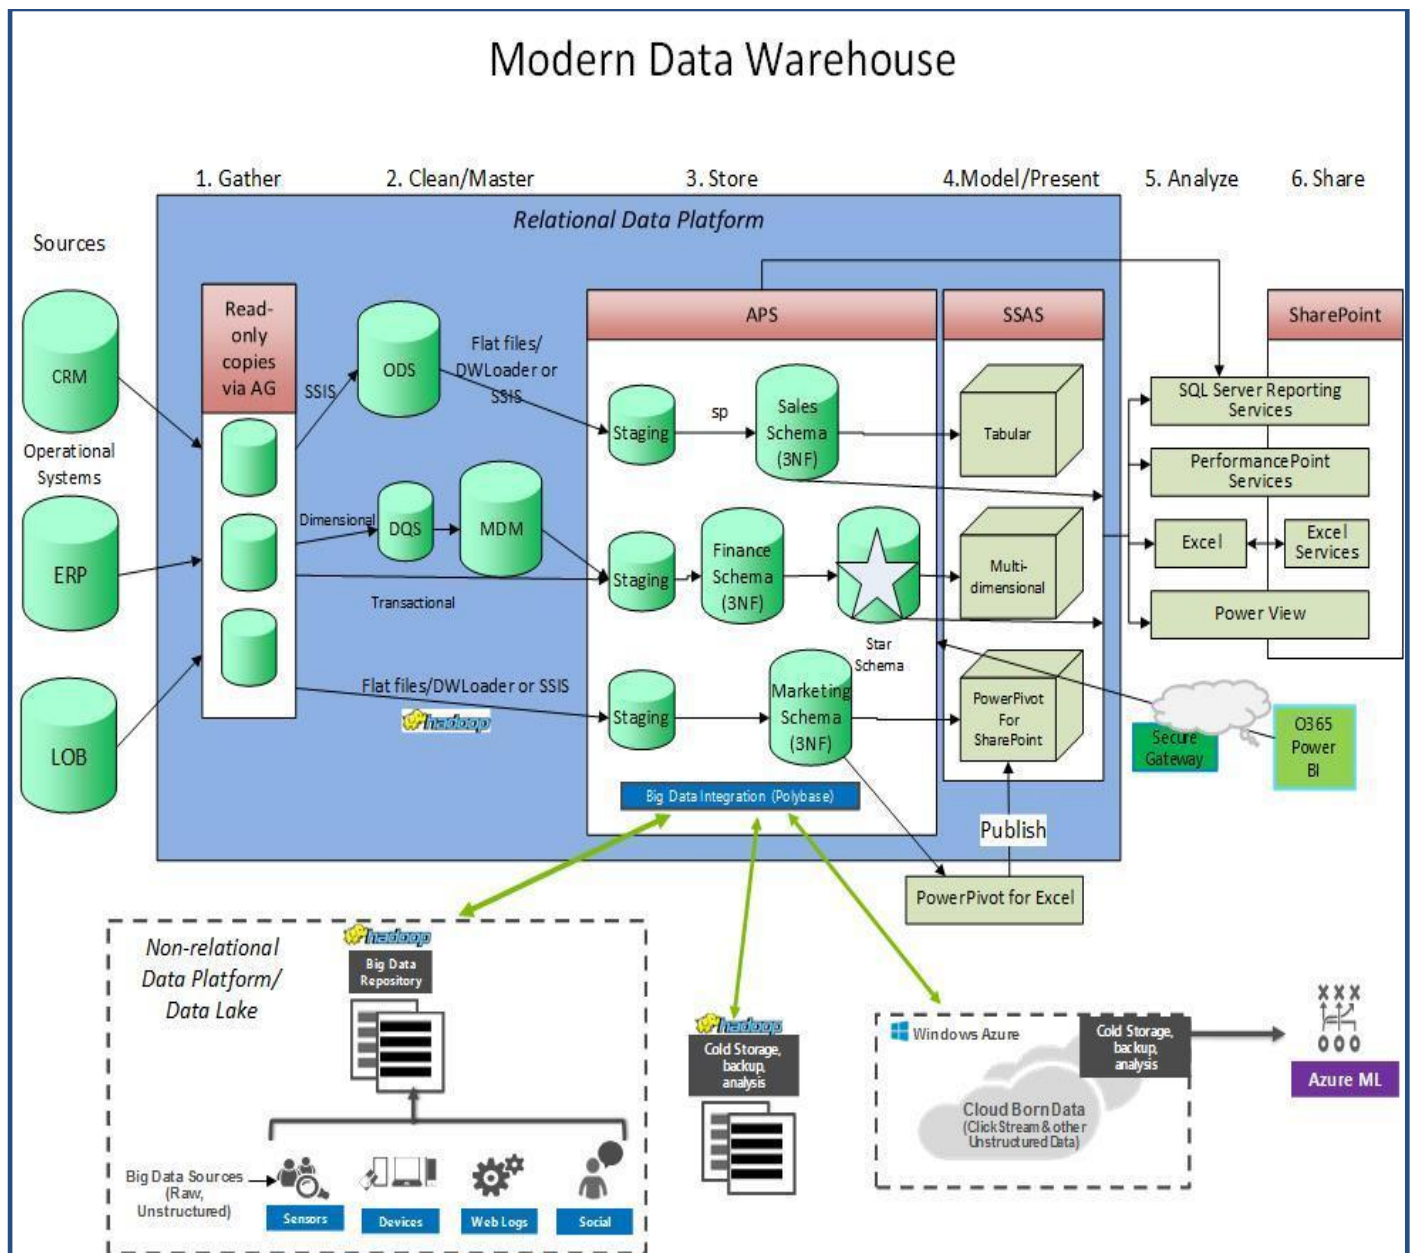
Modern Data Warehouse

1. Gather
2. Clean/Master
3. Store
4.Model/Present
5. Analyze
6. Share

Relational Data Platform

Sources

CRM

Operational Systems

ERP

LOB

Read-only copies via AG

SSIS

ODS

Flat files/ DWLoader or SSIS

Dimensional

DQS

MDM

Transactional

Flat files/DWLoader or SSIS

hadoop

APS

Staging

sp

Sales Schema (3NF)

Staging

Finance Schema (3NF)

Star Schema

Staging

Marketing Schema (3NF)

Big Data Integration (Polybase)

SSAS

Tabular

Multi-dimensional

PowerPivot For SharePoint

Publish

PowerPivot for Excel

SharePoint

SQL Server Reporting Services

PerformancePoint Services

Excel

Excel Services

Power View

Secure Gateway

O365 Power BI

Non-relational Data Platform/ Data Lake

hadoop

Big Data Repository

Big Data Sources (Raw, Unstructured)

Sensors

Devices

Web Logs

Social

hadoop

Cold Storage, backup, analysis

Windows Azure

Cold Storage, backup, analysis

Cloud Born Data (ClickStream & other Unstructured Data)

Azure ML